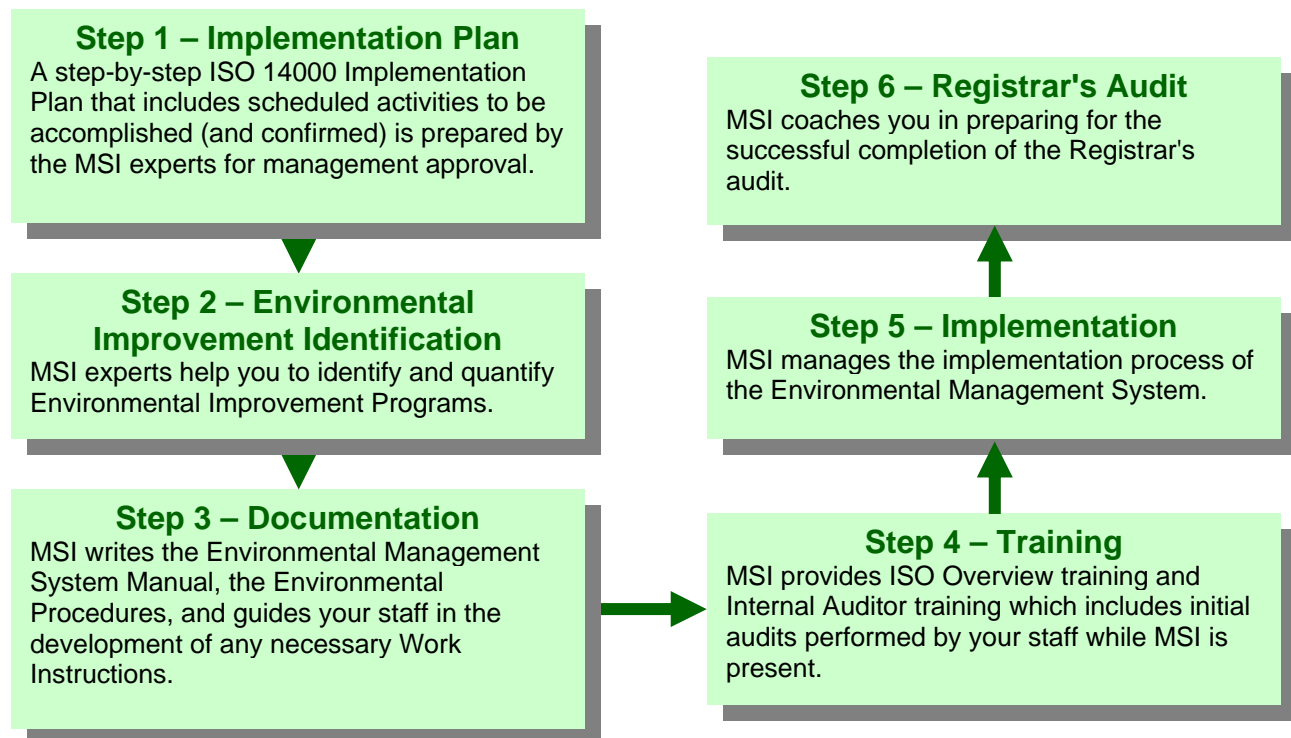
Step 1 – Implementation Plan
A step-by-step ISO 14000 Implementation Plan that includes scheduled activities to be accomplished (and confirmed) is prepared by the MSI experts for management approval.

Step 2 – Environmental Improvement Identification
MSI experts help you to identify and quantify Environmental Improvement Programs.

Step 3 – Documentation
MSI writes the Environmental Management System Manual, the Environmental Procedures, and guides your staff in the development of any necessary Work Instructions.

Step 4 – Training
MSI provides ISO Overview training and Internal Auditor training which includes initial audits performed by your staff while MSI is present.

Step 5 – Implementation
MSI manages the implementation process of the Environmental Management System.

Step 6 – Registrar's Audit
MSI coaches you in preparing for the successful completion of the Registrar's audit.